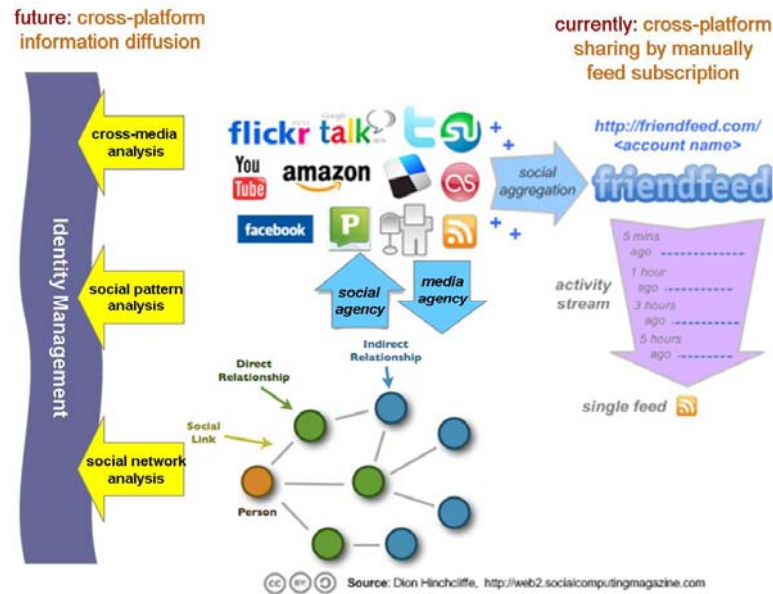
future: cross-platform information diffusion

currently: cross-platform sharing by manually feed subscription

Identity Management

cross-media analysis

social pattern analysis

social network analysis

flickr Google talk You Tube amazon facebook

social aggregation

http://friendfeed.com/ <account name>

friendfeed

5 mins ago

1 hour ago

3 hours ago

5 hours ago

activity stream

single feed

social agency

media agency

Direct Relationship

Indirect Relationship

Social Link

Person

Source: Dion Hinchcliffe, http://web2.socialcomputingmagazine.com